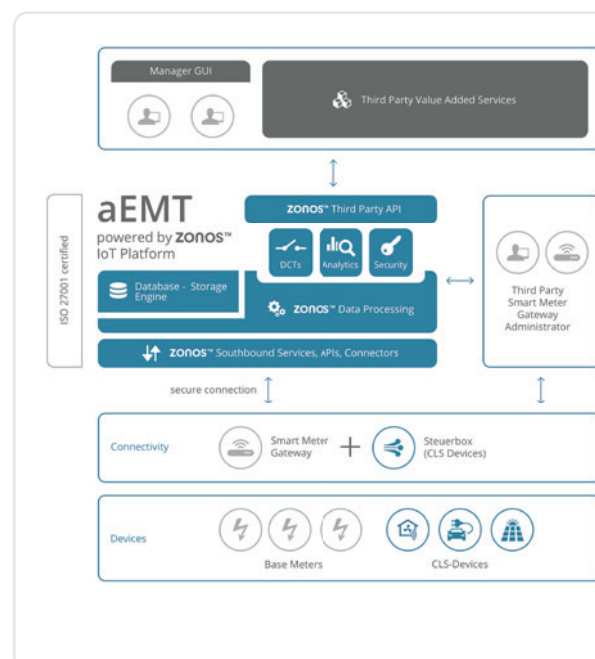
Manager GUI

Third Party Value Added Services

ISO 27001 certified

aEMT
powered by ZONOS™
IoT Platform

ZONOS™ Third Party API

DCTs

Analytics

Security

Database - Storage Engine

ZONOS™ Data Processing

ZONOS™ Southbound Services, APIs, Connectors

Third Party Smart Meter Gateway Administrator

secure connection

Connectivity

Smart Meter Gateway

+

Steuerbox (CLS Devices)

Devices

Base Meters

CLS-Devices